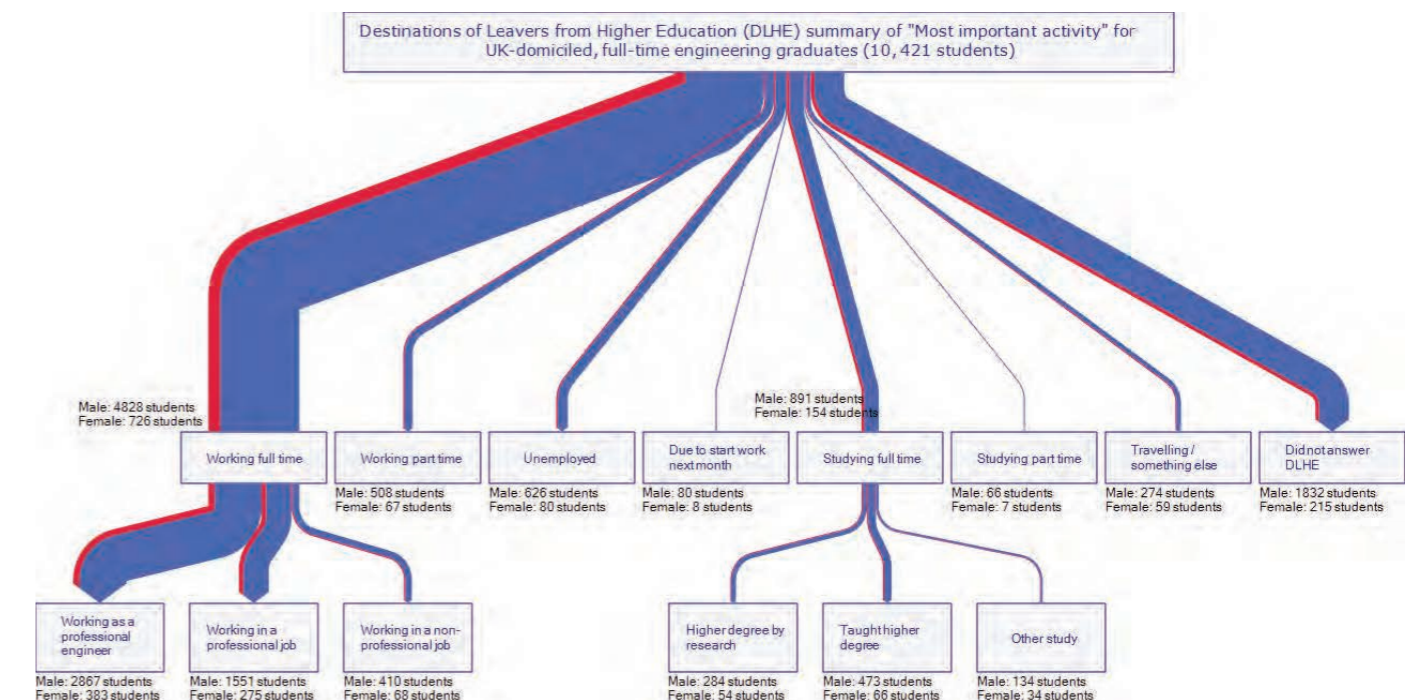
Destinations of Leavers from Higher Education (DLHE) summary of "Most important activity" for UK-domiciled, full-time engineering graduates (10, 421 students)

Male: 4828 students
Female: 726 students

Working full time

Working part time
Male: 508 students
Female: 67 students

Unemployed
Male: 626 students
Female: 80 students

Due to start work next month
Male: 80 students
Female: 8 students

Male: 891 students
Female: 154 students

Studying full time

Studying part time
Male: 66 students
Female: 7 students

Travelling / something else
Male: 274 students
Female: 59 students

Did not answer DLHE
Male: 1832 students
Female: 215 students

Working as a professional engineer
Male: 2867 students
Female: 383 students

Working in a professional job
Male: 1551 students
Female: 275 students

Working in a non-professional job
Male: 410 students
Female: 68 students

Higher degree by research
Male: 284 students
Female: 54 students

Taught higher degree
Male: 473 students
Female: 66 students

Other study
Male: 134 students
Female: 34 students